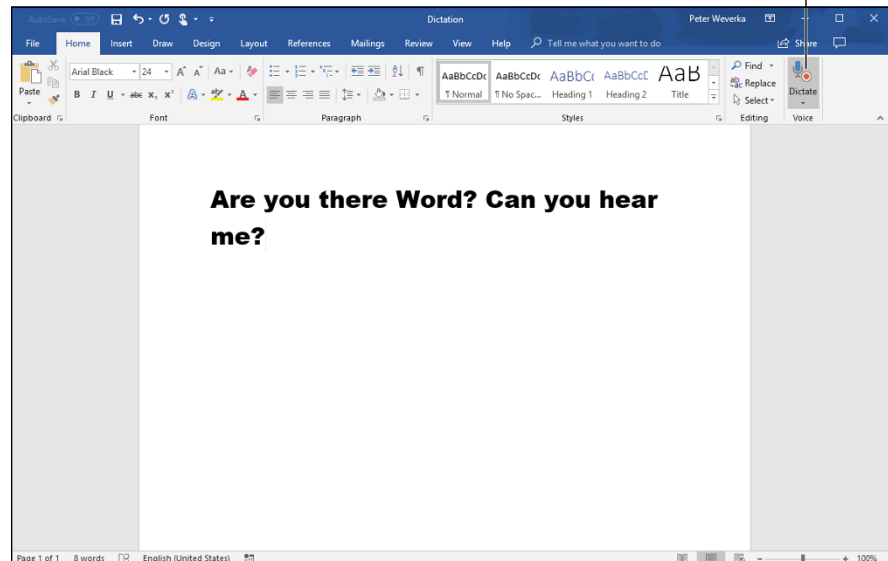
AutoSave Off

Dictation

Peter Weverka

File Home Insert Draw Design Layout References Mailings Review View Help Tell me what you want to do Share

Paste

Arial Black 24

B I U abc $x_2$ $x^2$

AaBbCcDc ¶ Normal

AaBbCcDc ¶ No Spac...

AaBbCc Heading 1

AaBbCcE Heading 2

AaB Title

Find Replace Select

Dictate

Clipboard Font Paragraph Styles Editing Voice

Are you there Word? Can you hear me?

Page 1 of 1 8 words English (United States) 100%